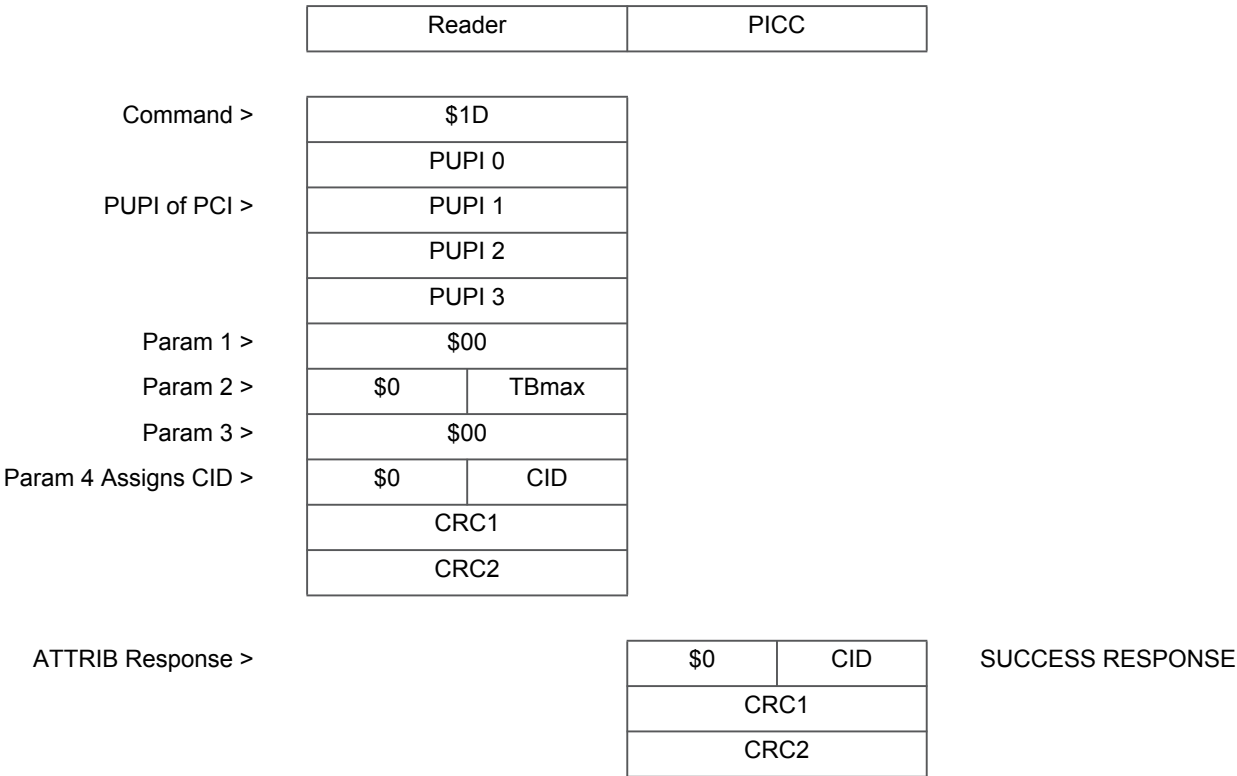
| Reader | PICC |
|---|---|

Command > $1D
PUPI 0
PUPI of PCI > PUPI 1
PUPI 2
PUPI 3
Param 1 > $00
Param 2 > $0 TBmax
Param 3 > $00
Param 4 Assigns CID > $0 CID
CRC1
CRC2

ATTRIB Response > $0 CID SUCCESS RESPONSE
CRC1
CRC2